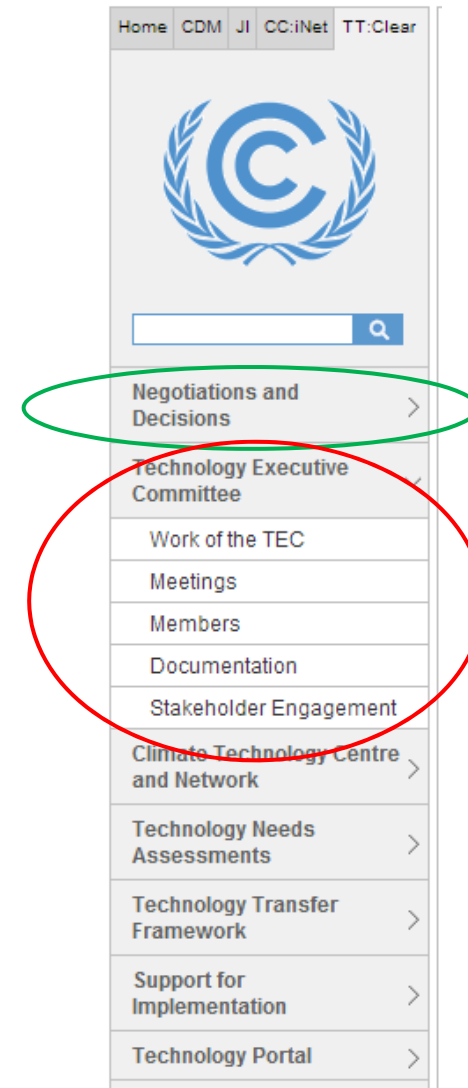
Home CDM JI CC:iNet TT:Clear

Negotiations and Decisions

Technology Executive Committee

Work of the TEC

Meetings

Members

Documentation

Stakeholder Engagement

Climate Technology Centre and Network

Technology Needs Assessments

Technology Transfer Framework

Support for Implementation

Technology Portal